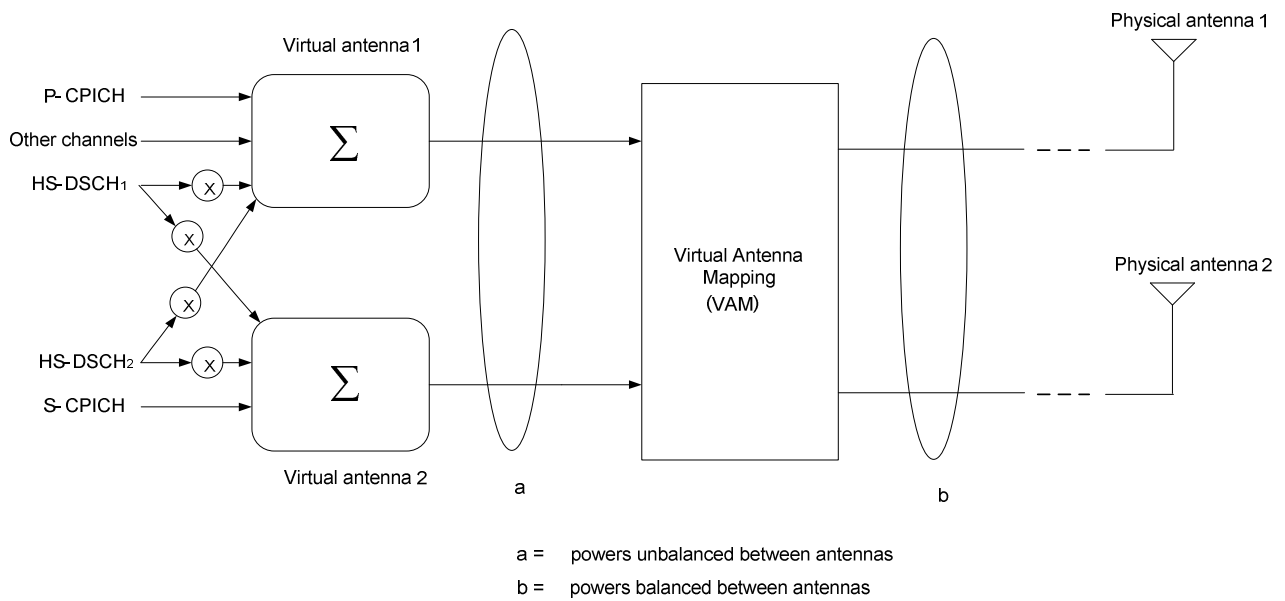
Virtual antenna 1

P-CPICH

Other channels

HS-DSCH$_1$

X

X

X

X

HS-DSCH$_2$

S-CPICH

$\Sigma$

$\Sigma$

Virtual antenna 2

a

Virtual Antenna Mapping (VAM)

b

Physical antenna 1

Physical antenna 2

a = powers unbalanced between antennas

b = powers balanced between antennas